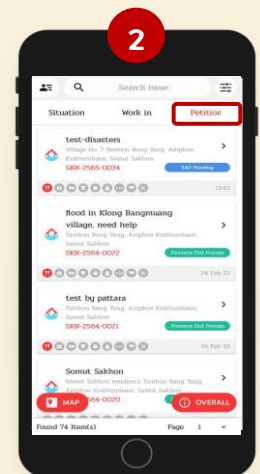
2

Search Issue

Situation

Work in

Petition

test-disasters

Village No 7 Tambon Bang Yang, Amphoe Krathumbaen, Samut Sakhon

SKN-2565-0034

SAO Pending

13:43

flood in Klong Bangmuang village, need help

Tambon Bang Yang, Amphoe Krathumbaen, Samut Sakhon

SKN-2564-0022

Province Dist Process

24 Feb 22

test by pattara

Tambon Bang Yang, Amphoe Krathumbaen, Samut Sakhon

SKN-2564-0021

Province Dist Process

24 Feb 22

Samut Sakhon

Samut Sakhon residence Tambon Bang Yang, Amphoe Krathumbaen

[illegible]564-0020

MAP

OVERALL

Found 74 Item(s)

Page 1